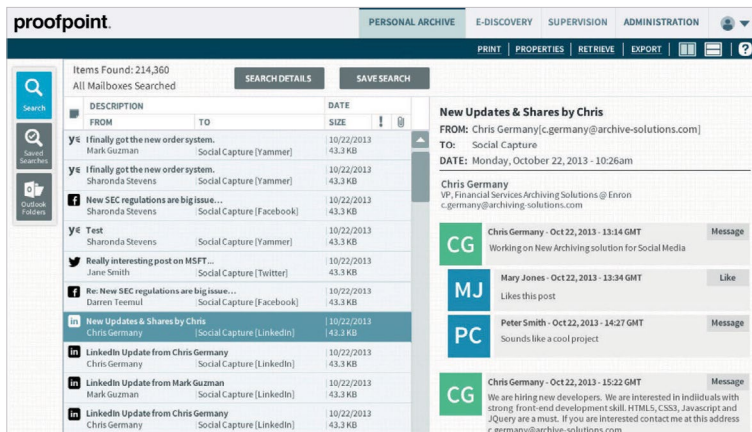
proofpoint.

PERSONAL ARCHIVE | E-DISCOVERY | SUPERVISION | ADMINISTRATION

PRINT | PROPERTIES | RETRIEVE | EXPORT | ?

Search

Saved Searches

Outlook Folders

Items Found: 214,360
All Mailboxes Searched

SEARCH DETAILS

SAVE SEARCH

| DESCRIPTION FROM | TO | DATE SIZE |
|---|---|---|
| I finally got the new order system. Mark Guzman | Social Capture [Yammer] | 10/22/2013 43.3 KB |
| I finally got the new order system. Sharonda Stevens | Social Capture [Yammer] | 10/22/2013 43.3 KB |
| New SEC regulations are big issue... Sharonda Stevens | Social Capture [Facebook] | 10/22/2013 43.3 KB |
| Test Sharonda Stevens | Social Capture [Yammer] | 10/22/2013 43.3 KB |
| Really interesting post on MSFT... Jane Smith | Social Capture [Twitter] | 10/22/2013 43.3 KB |
| Re: New SEC regulations are big issue... Darren Teemul | Social Capture [Facebook] | 10/22/2013 43.3 KB |
| New Updates & Shares by Chris Chris Germany | Social Capture [LinkedIn] | 10/22/2013 43.3 KB |
| LinkedIn Update from Chris Germany Chris Germany | Social Capture [LinkedIn] | 10/22/2013 43.3 KB |
| LinkedIn Update from Mark Guzman Mark Guzman | Social Capture [LinkedIn] | 10/22/2013 43.3 KB |
| LinkedIn Update from Chris Germany Chris Germany | Social Capture [LinkedIn] | 10/22/2013 43.3 KB |

New Updates & Shares by Chris
FROM: Chris Germany[c.germany@archive-solutions.com]
TO: Social Capture
DATE: Monday, October 22, 2013 - 10:26am

Chris Germany
VP, Financial Services Archiving Solutions @ Enron
c.germany@archiving-solutions.com

CG Chris Germany - Oct 22, 2013 - 13:14 GMT Message
Working on New Archiving solution for Social Media

MJ Mary Jones - Oct 22, 2013 - 13:34 GMT Like
Likes this post

PC Peter Smith - Oct 22, 2013 - 14:27 GMT Message
Sounds like a cool project

CG Chris Germany - Oct 22, 2013 - 15:22 GMT Message
We are hiring new developers. We are interested in indiiduals with strong front-end development skill. HTML5, CSS3, Javascript and JQuery are a must. If you are interested contact me at this address c.germany@archive-solutions.com